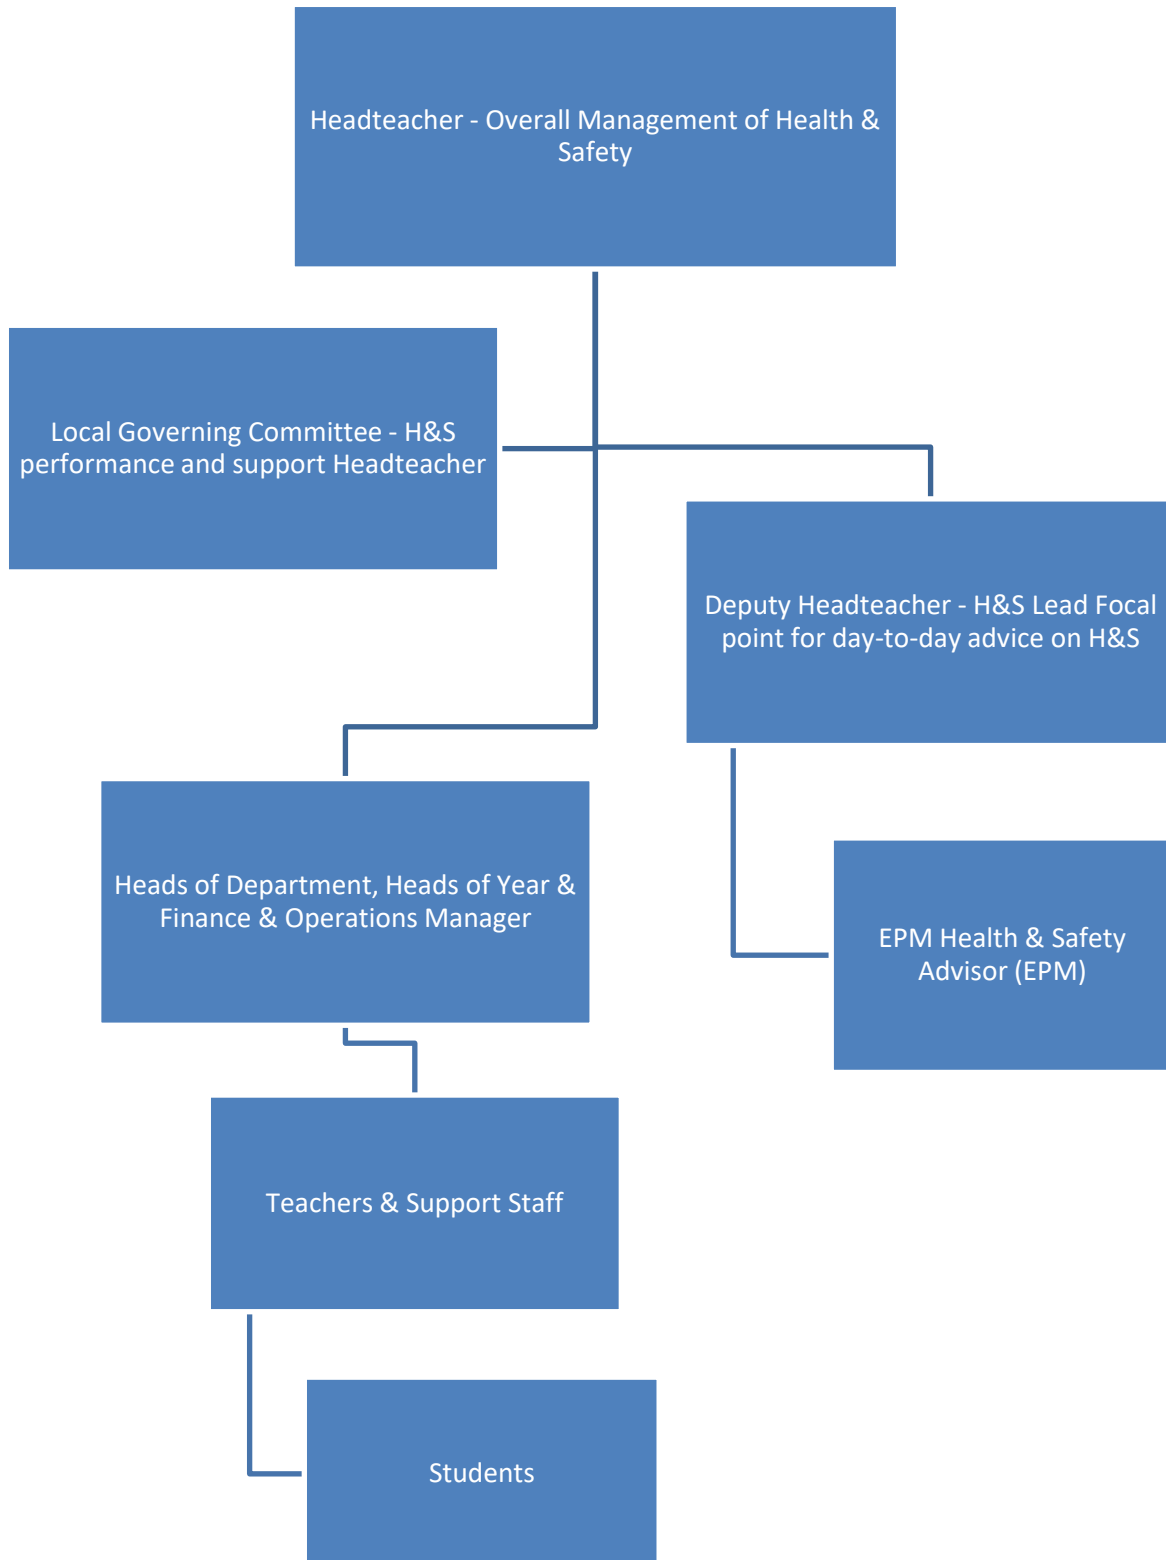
Headteacher - Overall Management of Health & Safety

Local Governing Committee - H&S performance and support Headteacher

Deputy Headteacher - H&S Lead Focal point for day-to-day advice on H&S

Heads of Department, Heads of Year & Finance & Operations Manager

EPM Health & Safety Advisor (EPM)

Teachers & Support Staff

Students